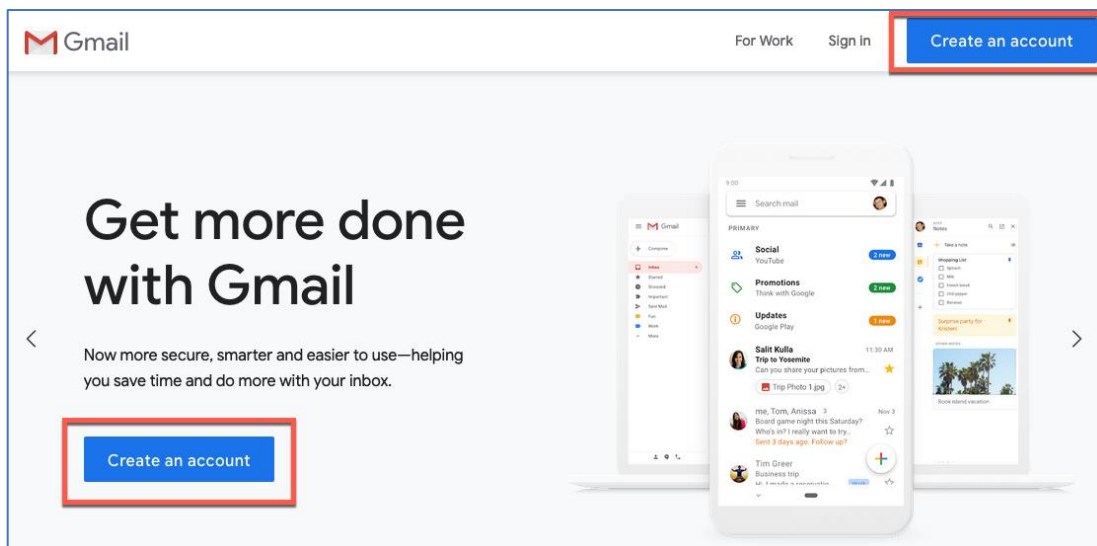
Gmail

For Work Sign in Create an account

Get more done with Gmail

Now more secure, smarter and easier to use—helping you save time and do more with your inbox.

Create an account

Gmail

Compose

Inbox

Starred

Snoozed

Important

Sent Mail

Fun

Work

More

Search mail

PRIMARY

Social
YouTube
2 new

Promotions
Think with Google
2 new

Updates
Google Play
1 new

Salit Kulla
Trip to Yosemite
Can you share your pictures from...
11:30 AM

Trip Photo 1.jpg 2+

me, Tom, Anissa 3
Board game night this Saturday?
Who's in? I really want to try...
Sent 3 days ago. Follow up?
Nov 3

Tim Greer
Business trip
Hi, I made a reservation

Notes

Take a note

Shopping List

Surprise party for Kristen

Book island vacation